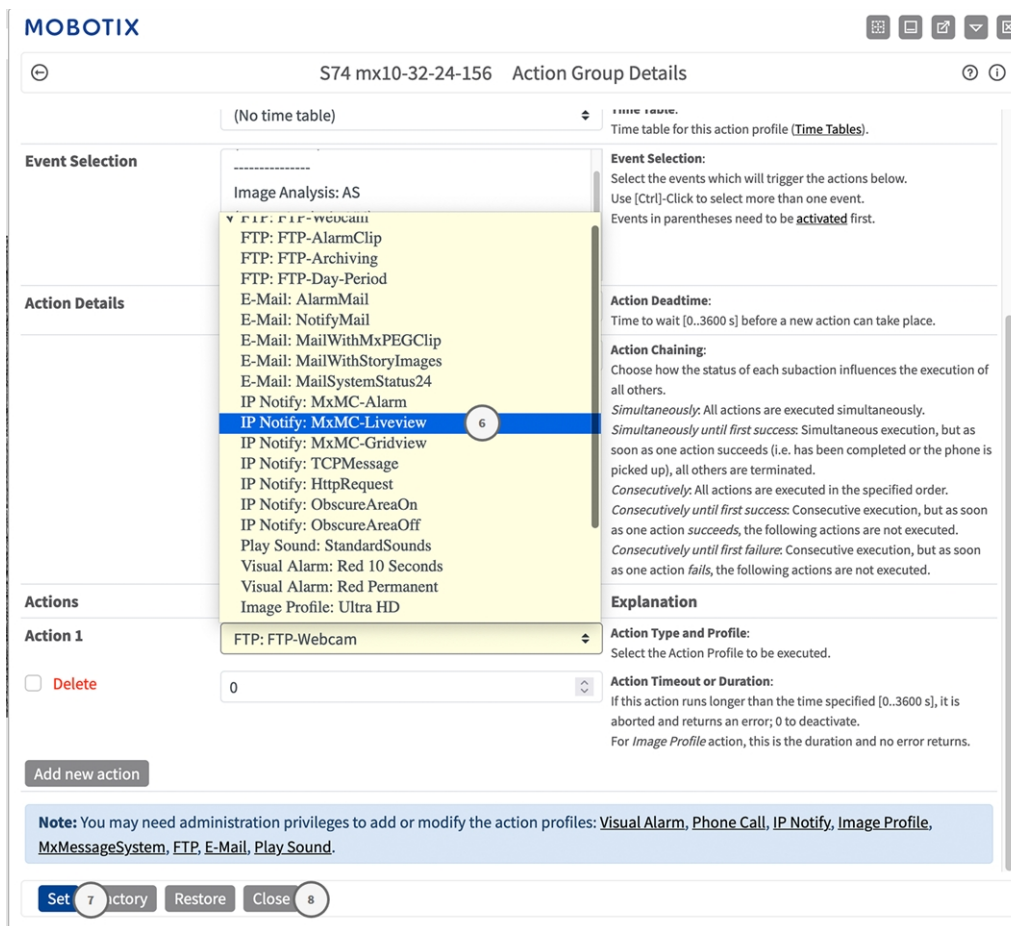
MOBOTIX

S74 mx10-32-24-156 Action Group Details

(No time table)

Time Table:
Time table for this action profile (Time Tables).

Event Selection

---------------
Image Analysis: AS

Event Selection:
Select the events which will trigger the actions below.
Use [Ctrl]-Click to select more than one event.
Events in parentheses need to be activated first.

✓ FTP: FTP-Webcam
FTP: FTP-AlarmClip
FTP: FTP-Archiving
FTP: FTP-Day-Period
E-Mail: AlarmMail
E-Mail: NotifyMail
E-Mail: MailWithMxPEGClip
E-Mail: MailWithStoryImages
E-Mail: MailSystemStatus24
IP Notify: MxMC-Alarm
IP Notify: MxMC-Liveview 6
IP Notify: MxMC-Gridview
IP Notify: TCPMessage
IP Notify: HttpRequest
IP Notify: ObscureAreaOn
IP Notify: ObscureAreaOff
Play Sound: StandardSounds
Visual Alarm: Red 10 Seconds
Visual Alarm: Red Permanent
Image Profile: Ultra HD

Action Details

Action Deadtime:
Time to wait [0..3600 s] before a new action can take place.

Action Chaining:
Choose how the status of each subaction influences the execution of all others.
Simultaneously: All actions are executed simultaneously.
Simultaneously until first success: Simultaneous execution, but as soon as one action succeeds (i.e. has been completed or the phone is picked up), all others are terminated.
Consecutively: All actions are executed in the specified order.
Consecutively until first success: Consecutive execution, but as soon as one action succeeds, the following actions are not executed.
Consecutively until first failure: Consecutive execution, but as soon as one action fails, the following actions are not executed.

Actions

Explanation

Action 1

FTP: FTP-Webcam

Action Type and Profile:
Select the Action Profile to be executed.

Delete

0

Action Timeout or Duration:
If this action runs longer than the time specified [0..3600 s], it is aborted and returns an error; 0 to deactivate.
For Image Profile action, this is the duration and no error returns.

Add new action

Note: You may need administration privileges to add or modify the action profiles: Visual Alarm, Phone Call, IP Notify, Image Profile, MxMessageSystem, FTP, E-Mail, Play Sound.

Set 7 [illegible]actory Restore Close 8